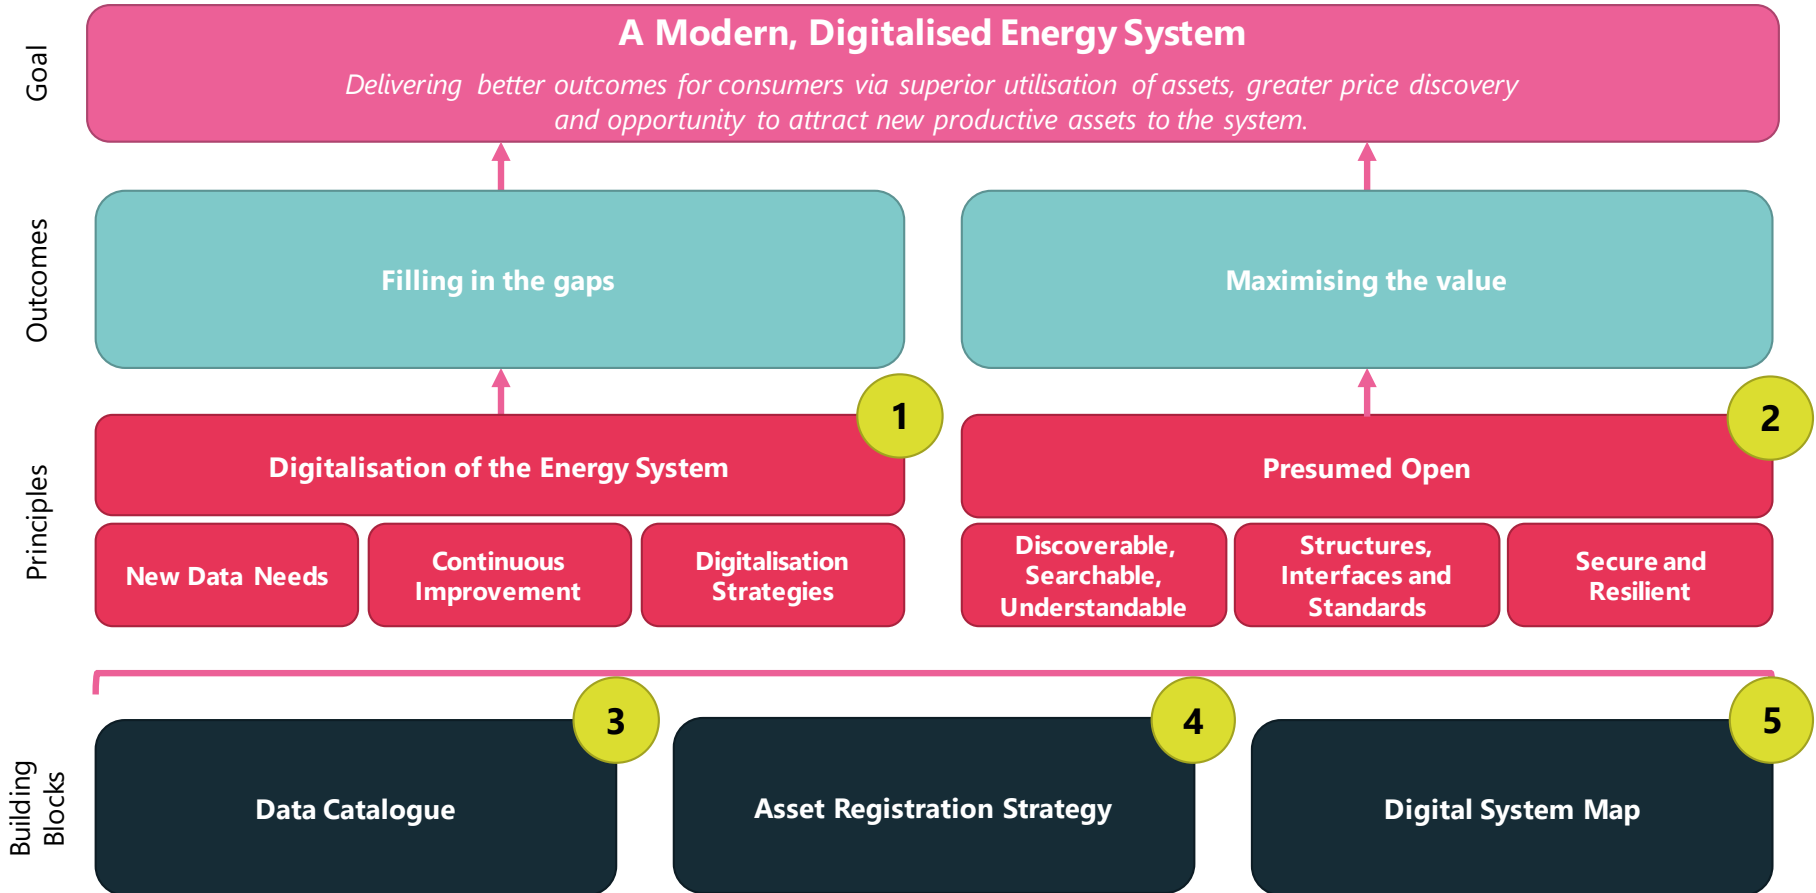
Goal

A Modern, Digitalised Energy System

Delivering better outcomes for consumers via superior utilisation of assets, greater price discovery and opportunity to attract new productive assets to the system.

Outcomes

Filling in the gaps

Maximising the value

Principles

1

Digitalisation of the Energy System

2

Presumed Open

New Data Needs

Continuous Improvement

Digitalisation Strategies

Discoverable, Searchable, Understandable

Structures, Interfaces and Standards

Secure and Resilient

Building Blocks

3

Data Catalogue

4

Asset Registration Strategy

5

Digital System Map